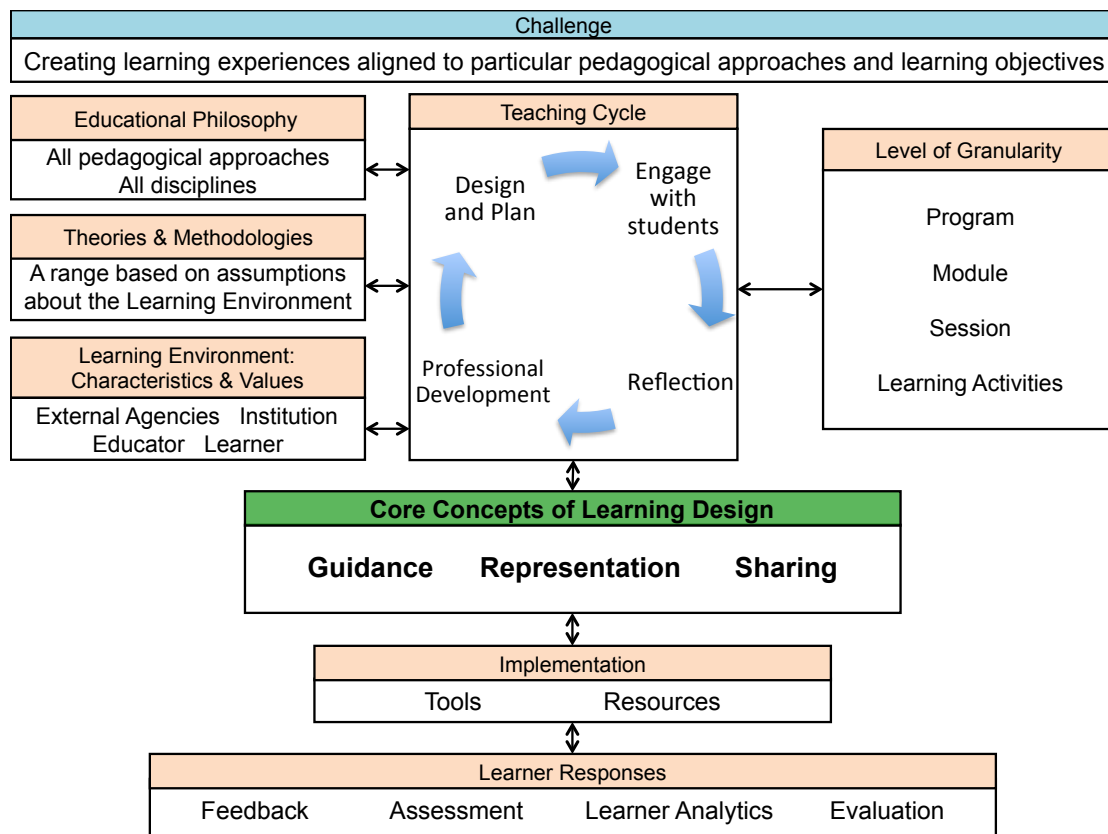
Challenge

Creating learning experiences aligned to particular pedagogical approaches and learning objectives

Educational Philosophy

All pedagogical approaches
All disciplines

Theories & Methodologies

A range based on assumptions about the Learning Environment

Learning Environment: Characteristics & Values

External Agencies Institution
Educator Learner

Teaching Cycle

Design and Plan

Engage with students

Reflection

Professional Development

Level of Granularity

Program

Module

Session

Learning Activities

Core Concepts of Learning Design

Guidance Representation Sharing

Implementation

Tools Resources

Learner Responses

Feedback Assessment Learner Analytics Evaluation